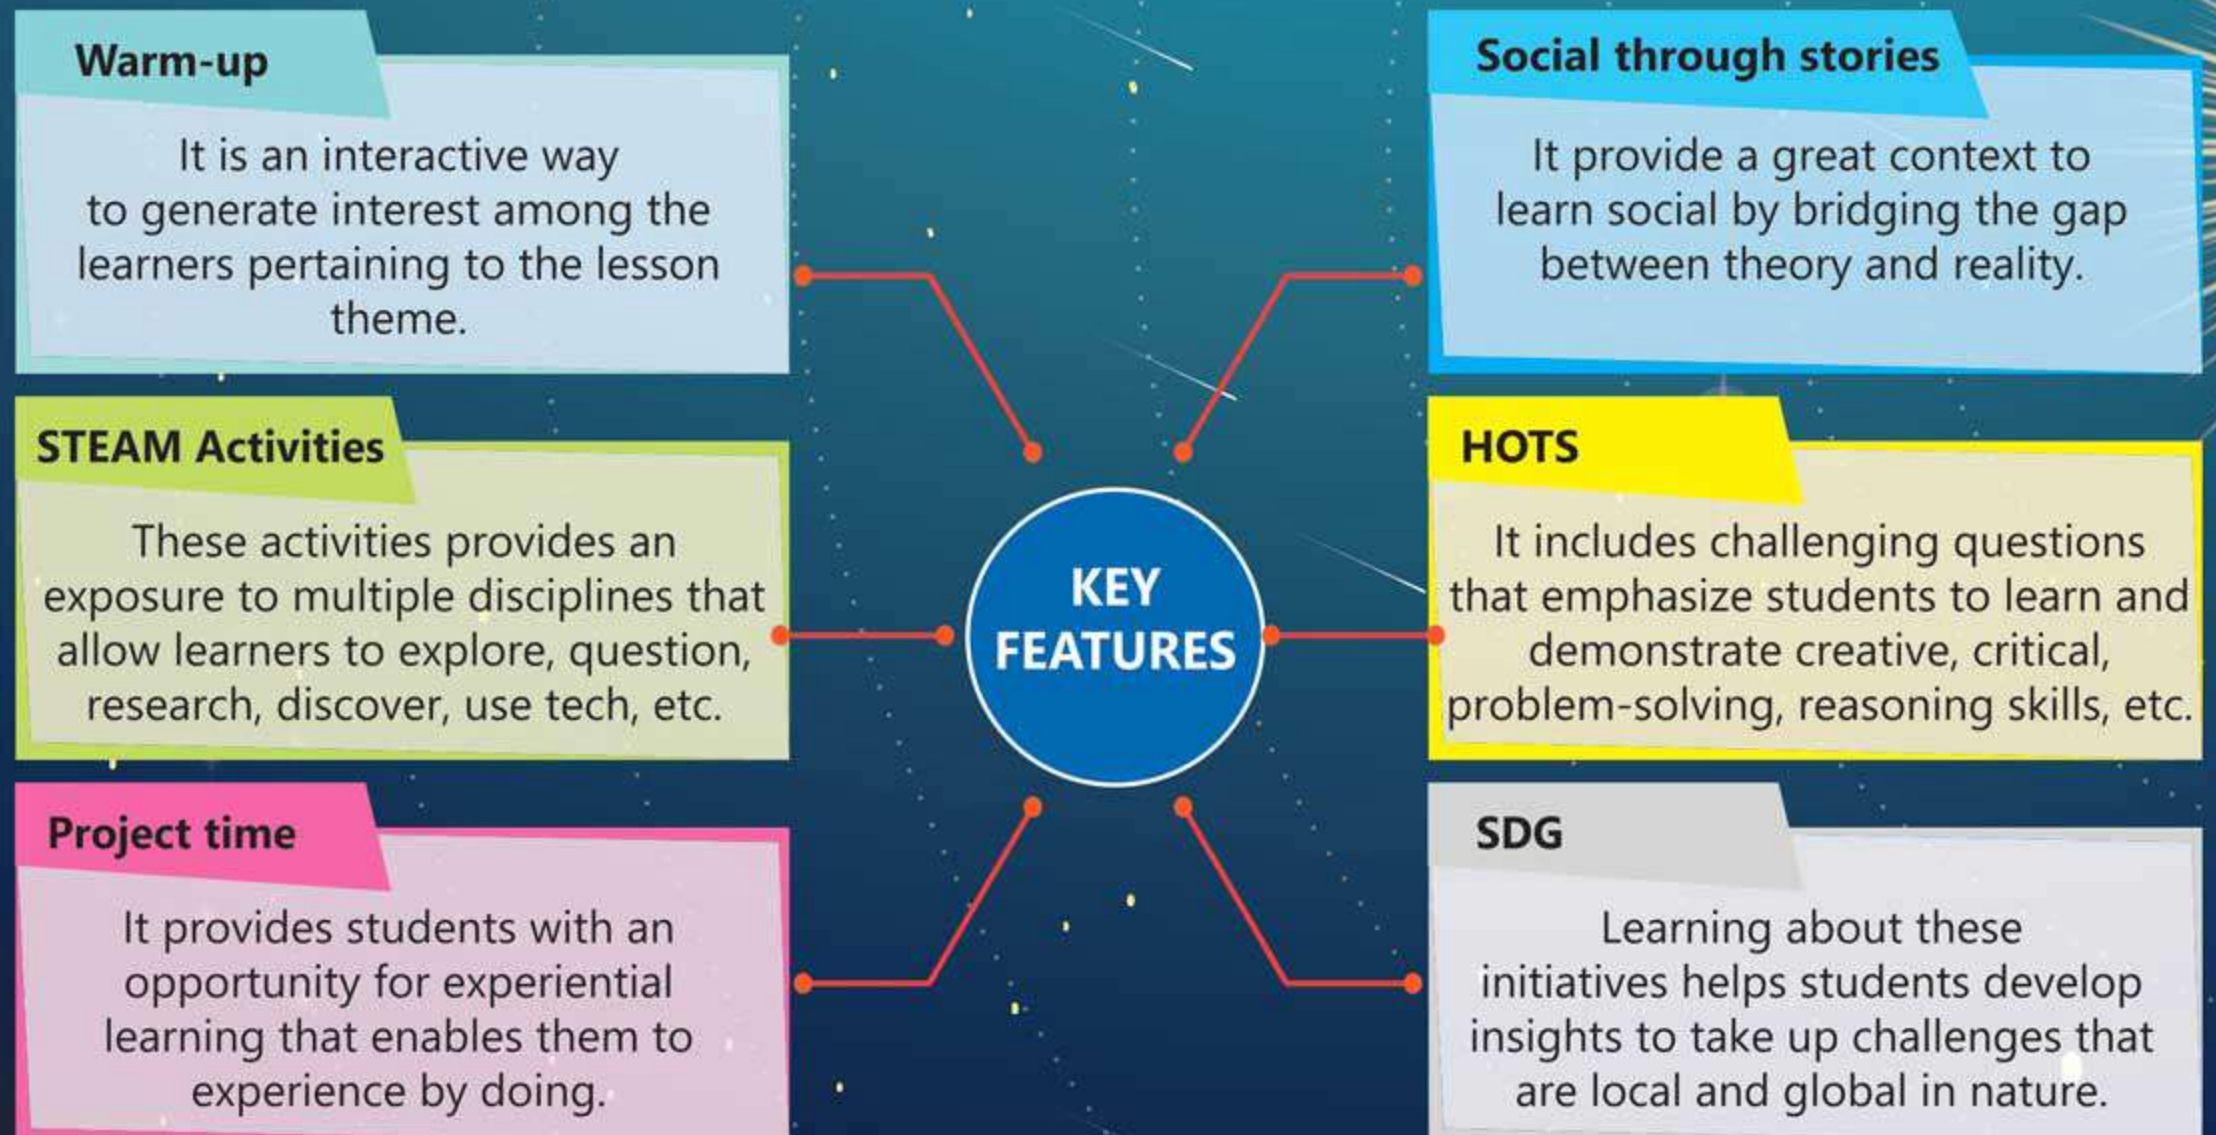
Warm-up

It is an interactive way to generate interest among the learners pertaining to the lesson theme.

STEAM Activities

These activities provides an exposure to multiple disciplines that allow learners to explore, question, research, discover, use tech, etc.

Project time

It provides students with an opportunity for experiential learning that enables them to experience by doing.

KEY FEATURES

Social through stories

It provide a great context to learn social by bridging the gap between theory and reality.

HOTS

It includes challenging questions that emphasize students to learn and demonstrate creative, critical, problem-solving, reasoning skills, etc.

SDG

Learning about these initiatives helps students develop insights to take up challenges that are local and global in nature.